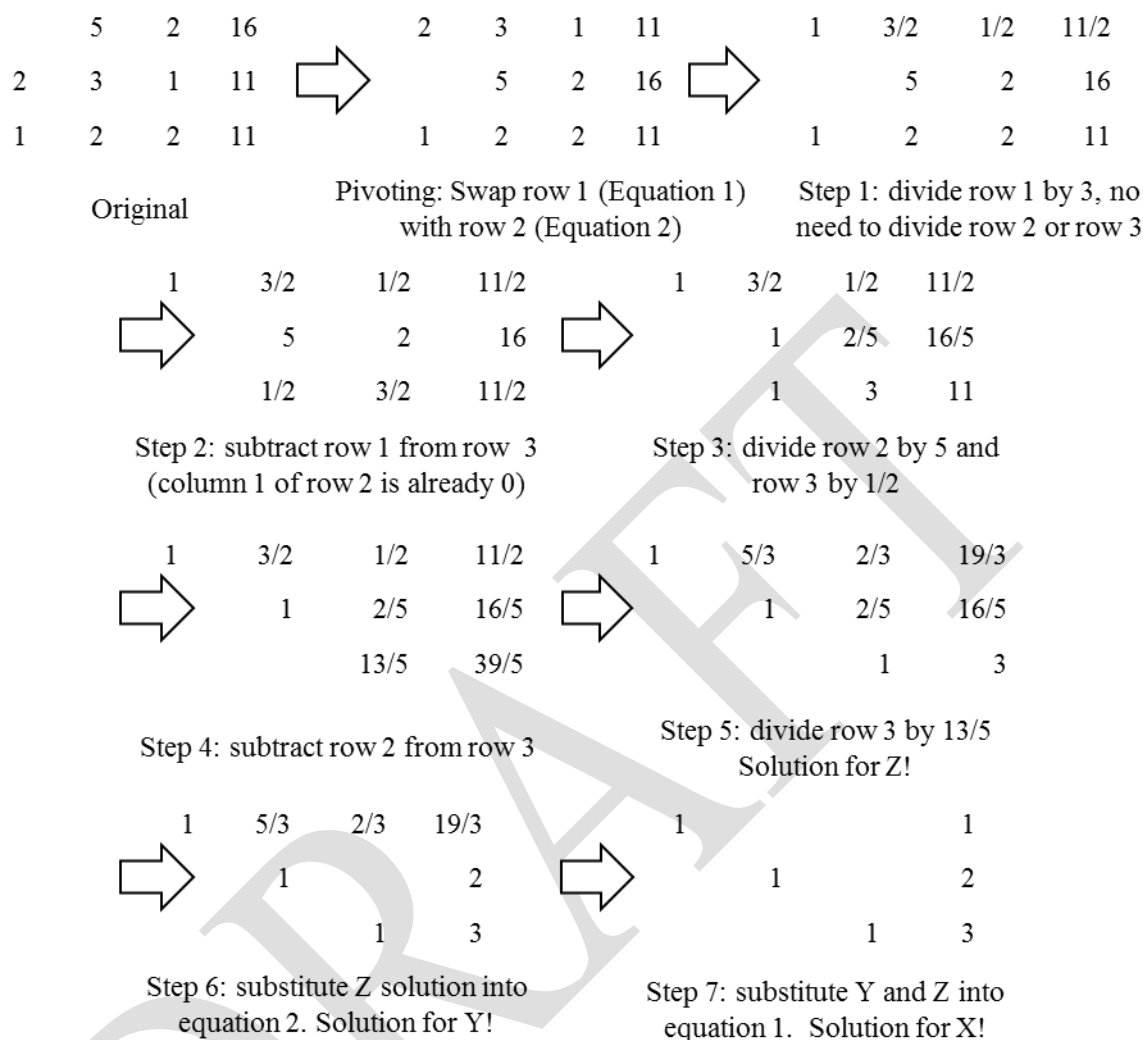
5 2 16
2 3 1 11
1 2 2 11

Original

2 3 1 11
5 2 16
1 2 2 11

Pivoting: Swap row 1 (Equation 1) with row 2 (Equation 2)

1 3/2 1/2 11/2
5 2 16
1 2 2 11

Step 1: divide row 1 by 3, no need to divide row 2 or row 3

1 3/2 1/2 11/2
5 2 16
1/2 3/2 11/2

Step 2: subtract row 1 from row 3 (column 1 of row 2 is already 0)

1 3/2 1/2 11/2
1 2/5 16/5
1 3 11

Step 3: divide row 2 by 5 and row 3 by 1/2

1 3/2 1/2 11/2
1 2/5 16/5
13/5 39/5

Step 4: subtract row 2 from row 3

1 5/3 2/3 19/3
1 2/5 16/5
1 3

Step 5: divide row 3 by 13/5 Solution for Z!

1 5/3 2/3 19/3
1 2
1 3

Step 6: substitute Z solution into equation 2. Solution for Y!

1 1
1 2
1 3

Step 7: substitute Y and Z into equation 1. Solution for X!

DRAFT